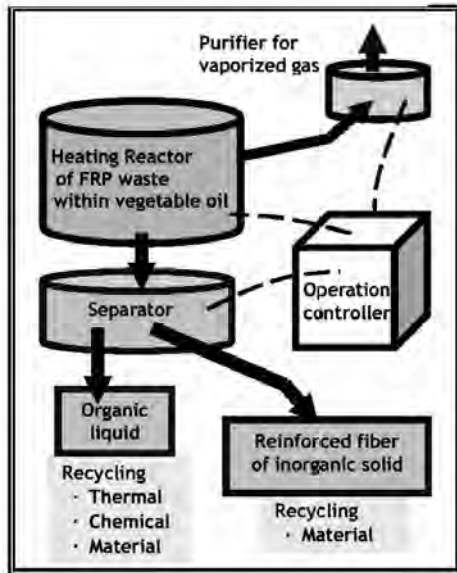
Purifier for vaporized gas

Heating Reactor of FRP waste within vegetable oil

Separator

Operation controller

Organic liquid

Reinforced fiber of inorganic solid

Recycling
· Thermal
· Chemical
· Material

Recycling
· Material